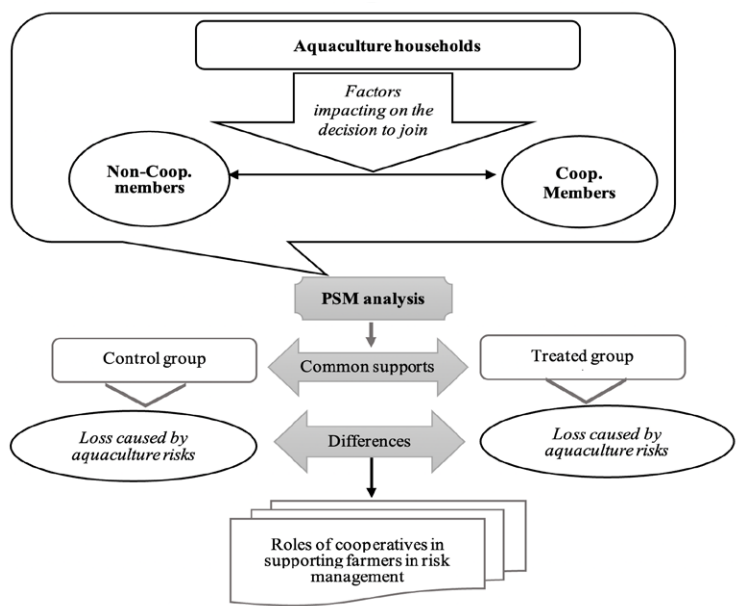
Aquaculture households

Factors impacting on the decision to join

Non-Coop. members

Coop. Members

PSM analysis

Control group

Common supports

Treated group

Loss caused by aquaculture risks

Differences

Loss caused by aquaculture risks

Roles of cooperatives in supporting farmers in risk management